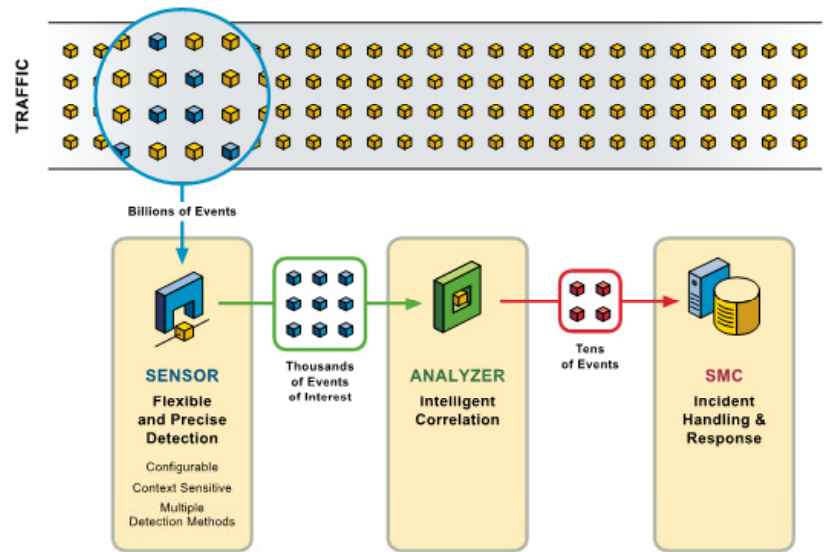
TRAFFIC

Billions of Events

SENSOR
Flexible and Precise Detection

Configurable
Context Sensitive
Multiple Detection Methods

Thousands of Events of Interest

ANALYZER
Intelligent Correlation

Tens of Events

SMC
Incident Handling & Response